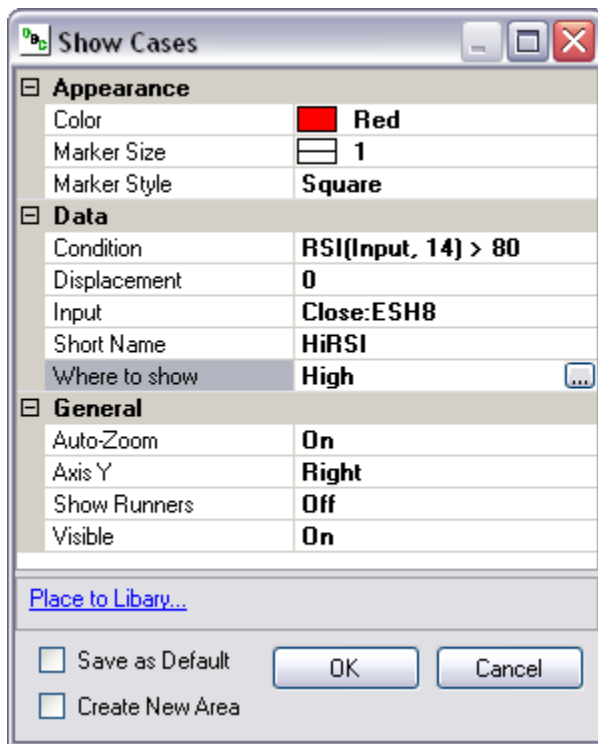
Show Cases

| | |
|---|---|
| ⊟ Appearance | |
| Color | Red |
| Marker Size | 1 |
| Marker Style | Square |
| ⊟ Data | |
| Condition | RSI(Input, 14) > 80 |
| Displacement | 0 |
| Input | Close:ESH8 |
| Short Name | HiRSI |
| Where to show | High ... |
| ⊟ General | |
| Auto-Zoom | On |
| Axis Y | Right |
| Show Runners | Off |
| Visible | On |

Place to Libary...

Save as Default

Create New Area

OK

Cancel